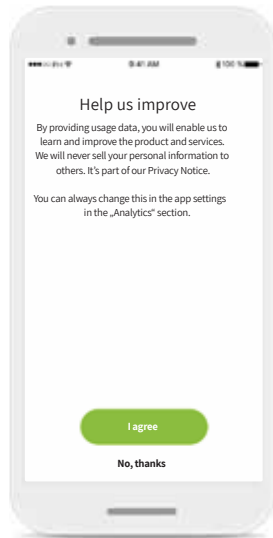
9:41 AM

100 %

Help us improve

By providing usage data, you will enable us to learn and improve the product and services. We will never sell your personal information to others. It's part of our Privacy Notice.

You can always change this in the app settings in the „Analytics" section.

I agree

No, thanks